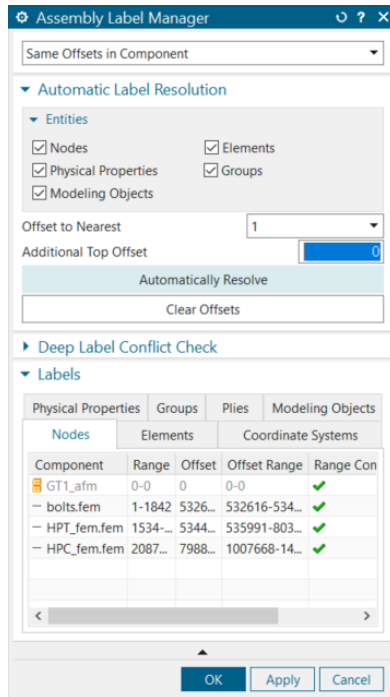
Assembly Label Manager ? ×

Same Offsets in Component

Automatic Label Resolution

Entities

☑ Nodes ☑ Elements
☑ Physical Properties ☑ Groups
☑ Modeling Objects

Offset to Nearest 1

Additional Top Offset 0

Automatically Resolve

Clear Offsets

Deep Label Conflict Check

Labels

Physical Properties | Groups | Plies | Modeling Objects

Nodes | Elements | Coordinate Systems

| Component | Range | Offset | Offset Range | Range Con |
|---|---|---|---|---|
| GT1_afm | 0-0 | 0 | 0-0 | ✔ |
| bolts.fem | 1-1842 | 5326... | 532616-534... | ✔ |
| HPT_fem.fem | 1534-... | 5344... | 535991-803... | ✔ |
| HPC_fem.fem | 2087... | 7988... | 1007668-14... | ✔ |

OK Apply Cancel